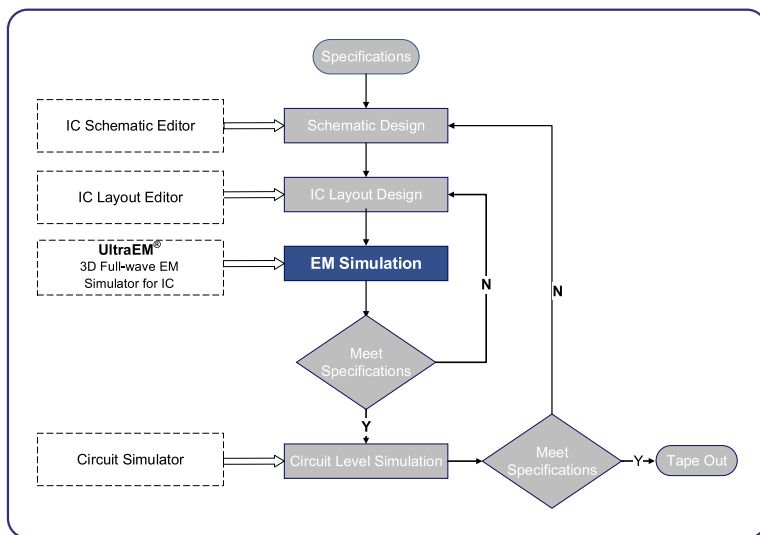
Specifications

IC Schematic Editor

Schematic Design

IC Layout Editor

IC Layout Design

UltraEM®
3D Full-wave EM Simulator for IC

EM Simulation

N

N

Meet Specifications

Y

Circuit Simulator

Circuit Level Simulation

Meet Specifications

Y

Tape Out